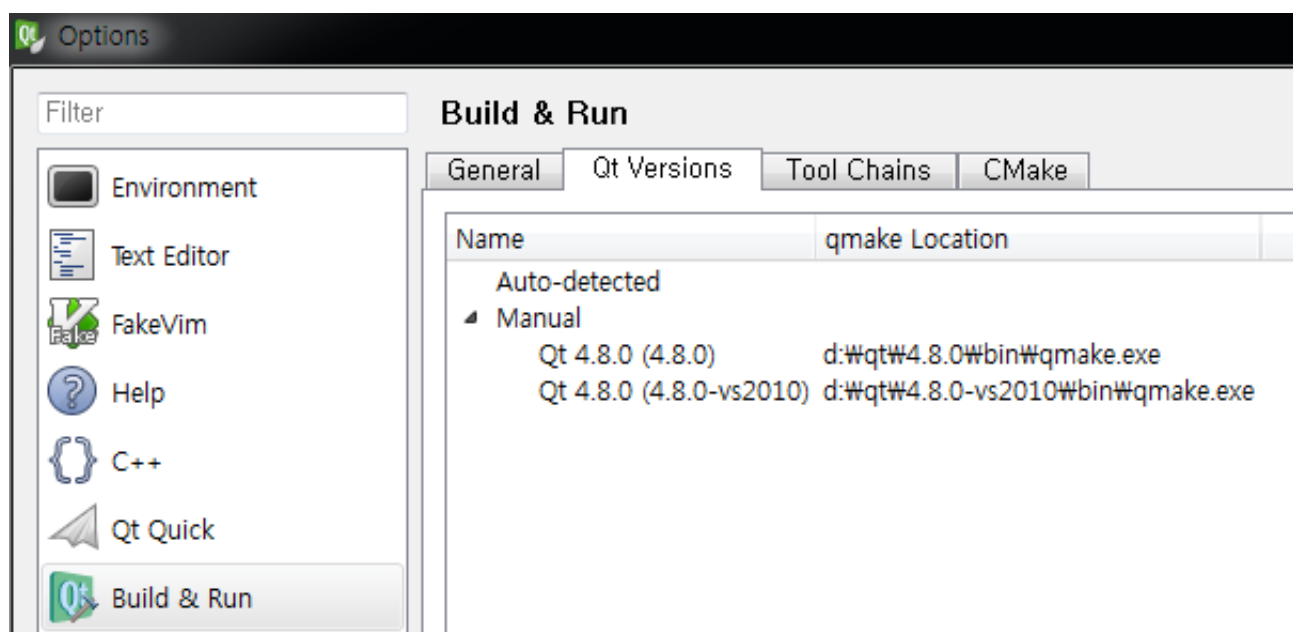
Options

Filter

Environment
Text Editor
FakeVim
Help
C++
Qt Quick
Build & Run

Build & Run

General | Qt Versions | Tool Chains | CMake

| Name | qmake Location |
|---|---|
| Auto-detected | |
| Manual | |
| Qt 4.8.0 (4.8.0) | d:₩qt₩4.8.0₩bin₩qmake.exe |
| Qt 4.8.0 (4.8.0-vs2010) | d:₩qt₩4.8.0-vs2010₩bin₩qmake.exe |